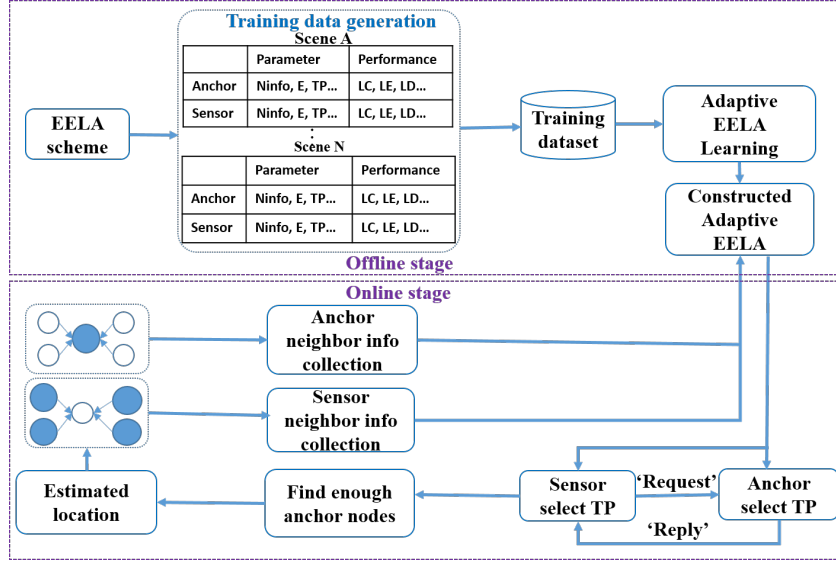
Training data generation

Scene A

|  | Parameter | Performance |
|---|---|---|
| Anchor | Ninfo, E, TP… | LC, LE, LD… |
| Sensor | Ninfo, E, TP… | LC, LE, LD… |

:

Scene N

|  | Parameter | Performance |
|---|---|---|
| Anchor | Ninfo, E, TP… | LC, LE, LD… |
| Sensor | Ninfo, E, TP… | LC, LE, LD… |

EELA scheme

Training dataset

Adaptive EELA Learning

Constructed Adaptive EELA

Offline stage

Online stage

Anchor neighbor info collection

Sensor neighbor info collection

Estimated location

Find enough anchor nodes

Sensor select TP

'Request'

'Reply'

Anchor select TP